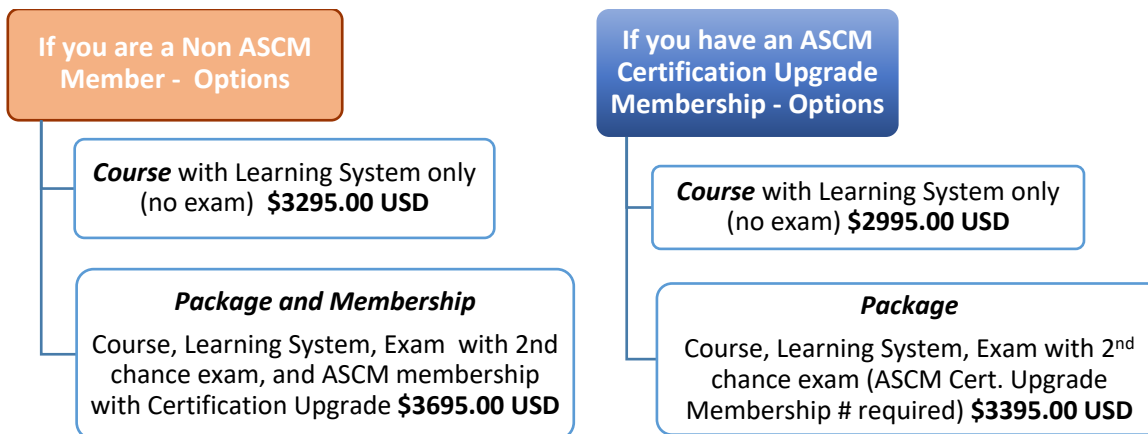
If you are a Non ASCM Member - Options

***Course*** with Learning System only (no exam) **$3295.00 USD**

***Package and Membership***

Course, Learning System, Exam with 2nd chance exam, and ASCM membership with Certification Upgrade **$3695.00 USD**

If you have an ASCM Certification Upgrade Membership - Options

***Course*** with Learning System only (no exam) **$2995.00 USD**

***Package***

Course, Learning System, Exam with 2$^{nd}$ chance exam (ASCM Cert. Upgrade Membership # required) **$3395.00 USD**